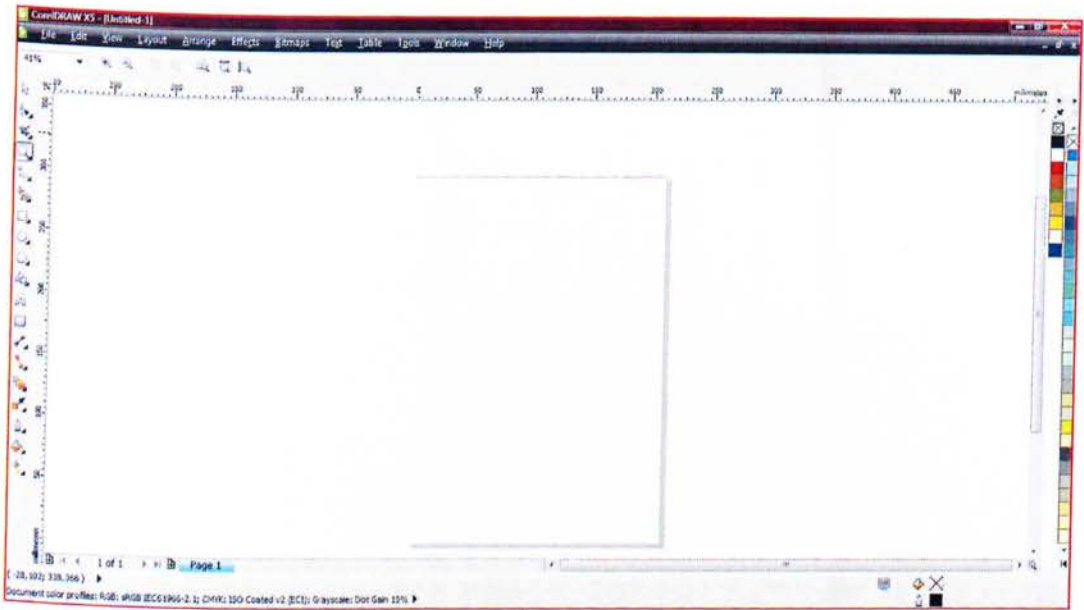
CorelDRAW X5 - [Untitled-1]

File Edit View Layout Arrange Effects Bitmaps Text Table Tools Window Help

41%

250 200 150 100 50 0 50 100 150 200 250 300 350 400 450 millimeters

1 of 1 Page 1

(-28, 102; 338, 366)

Document color profiles: RGB: sRGB IEC61966-2.1; CMYK: ISO Coated v2 (ECI); Grayscale: Dot Gain 15%